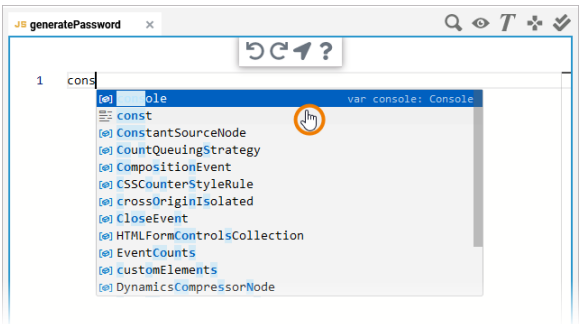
JS generatePassword ×

1 cons

console var console: Console
const
ConstantSourceNode
CountQueuingStrategy
CompositionEvent
CSSCounterStyleRule
crossOriginIsolated
CloseEvent
HTMLFormControlsCollection
EventCounts
customElements
DynamicsCompressorNode